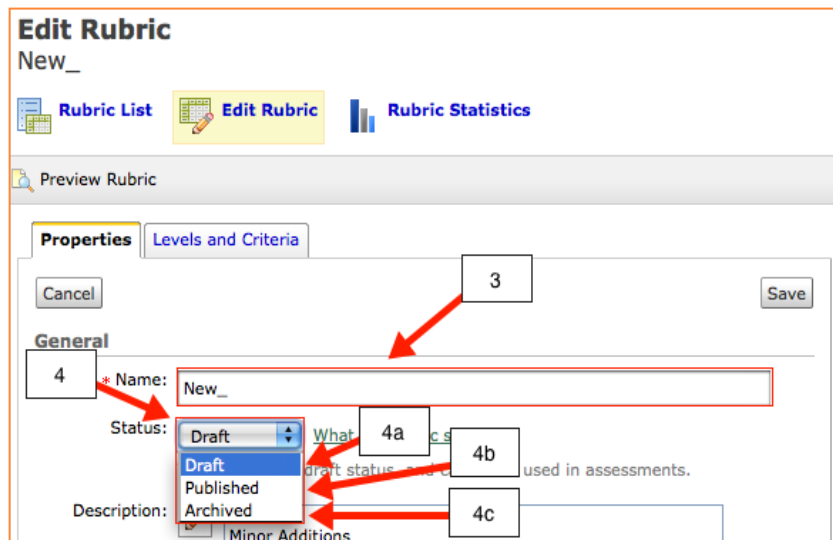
Edit Rubric
New_

Rubric List
Edit Rubric
Rubric Statistics

Preview Rubric

Properties
Levels and Criteria

Cancel
Save

3

General

4
* Name: New_

Status: Draft
What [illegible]c s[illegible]

4a

Draft
Published
Archived

4b

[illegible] draft status, and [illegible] used in assessments.

Description:

4c

Minor Additions